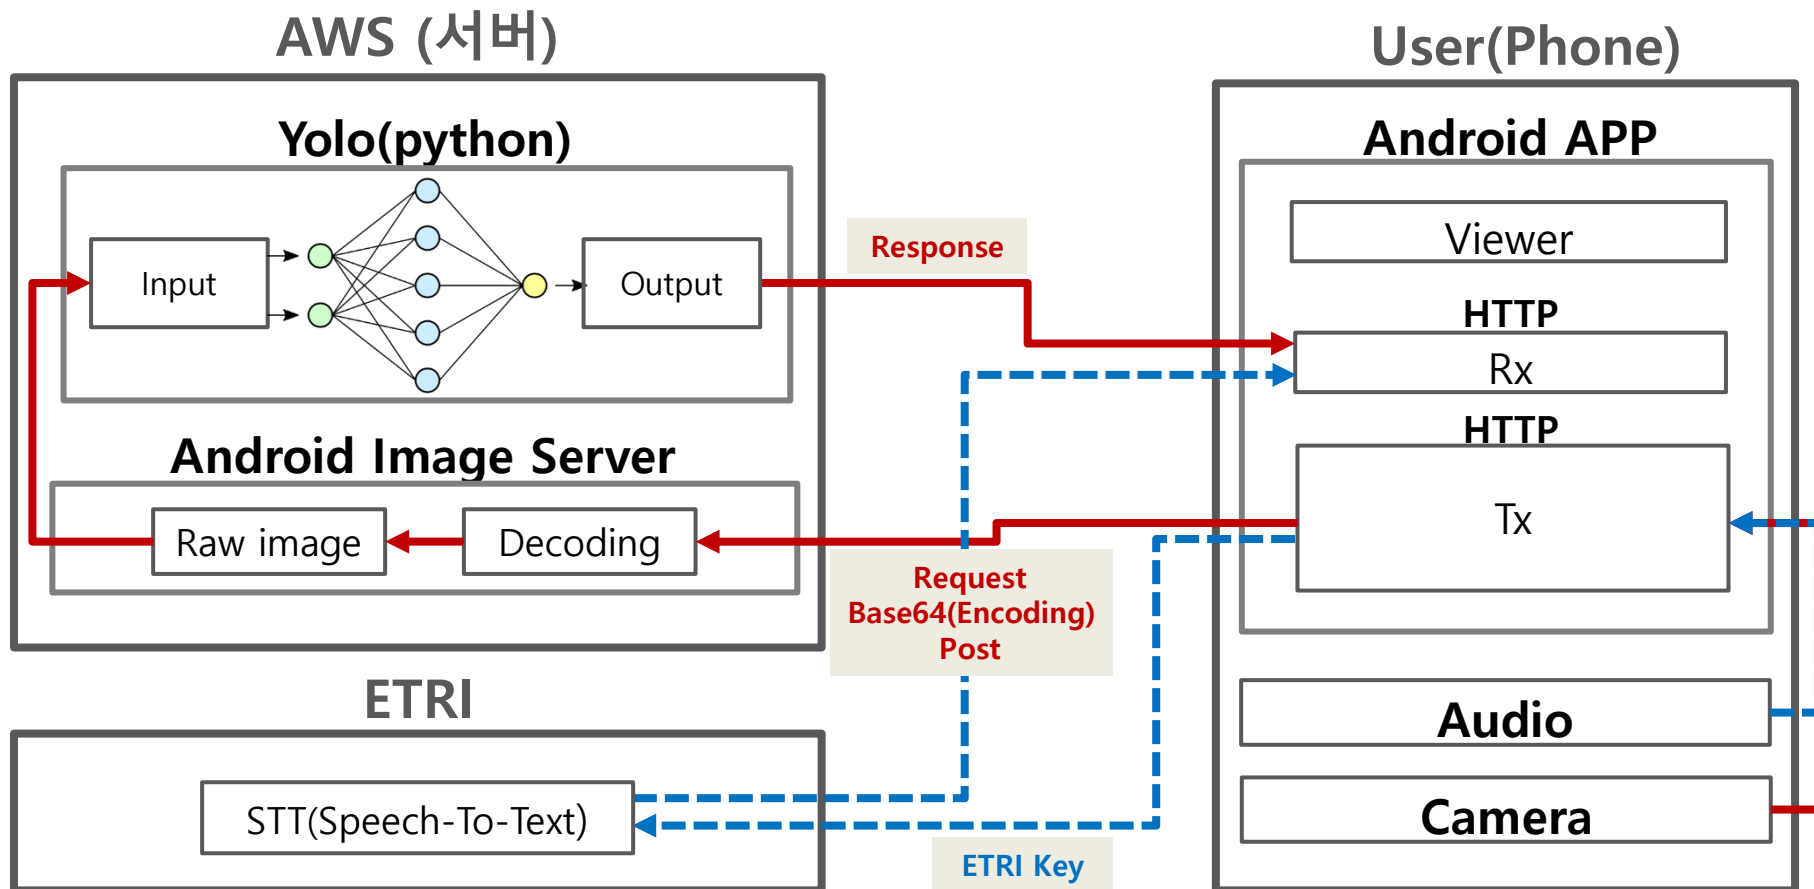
AWS (서버)

Yolo(python)

Input

Output

Android Image Server

Raw image

Decoding

Response

Request
Base64(Encoding)
Post

User(Phone)

Android APP

Viewer

HTTP

Rx

HTTP

Tx

Audio

Camera

ETRI

STT(Speech-To-Text)

ETRI Key